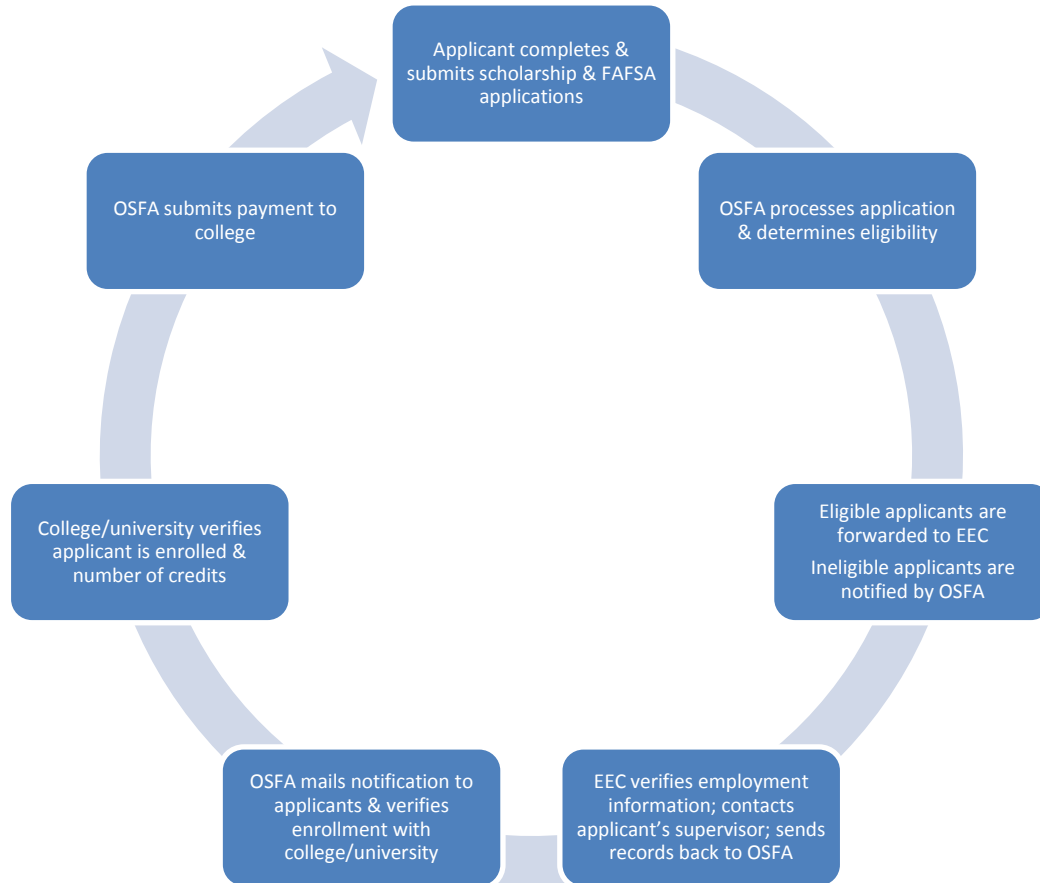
Applicant completes & submits scholarship & FAFSA applications

OSFA processes application & determines eligibility

Eligible applicants are forwarded to EEC

Ineligible applicants are notified by OSFA

EEC verifies employment information; contacts applicant’s supervisor; sends records back to OSFA

OSFA mails notification to applicants & verifies enrollment with college/university

College/university verifies applicant is enrolled & number of credits

OSFA submits payment to college